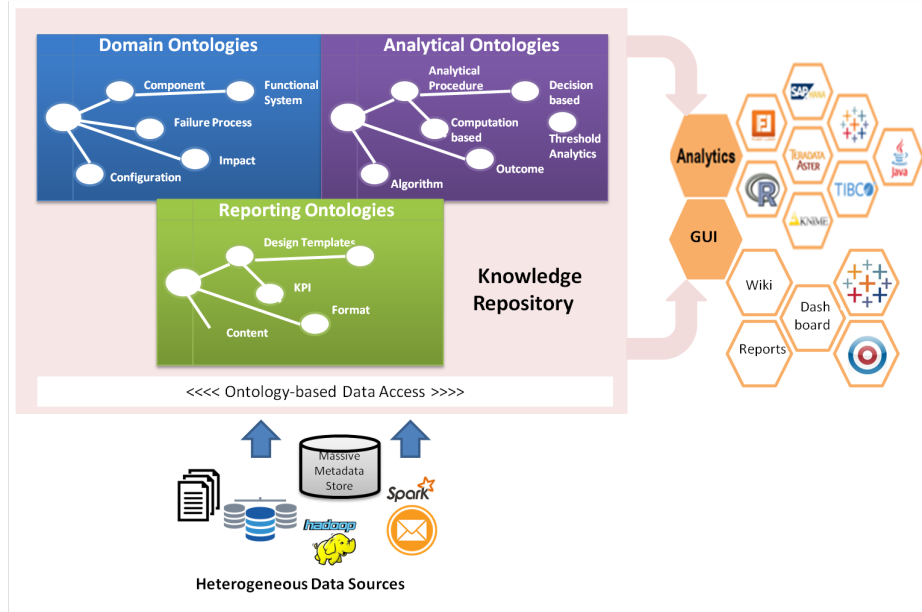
Domain Ontologies

Component

Functional System

Failure Process

Impact

Configuration

Analytical Ontologies

Analytical Procedure

Decision based

Computation based

Threshold Analytics

Outcome

Algorithm

Reporting Ontologies

Design Templates

KPI

Format

Content

Knowledge Repository

<<<< Ontology-based Data Access >>>>

Analytics

GUI

SAP HANA

TERADATA ASTER

TIBCO

Java

KNIME

Wiki

Dash board

Reports

Massive Metadata Store

Spark

hadoop

Heterogeneous Data Sources